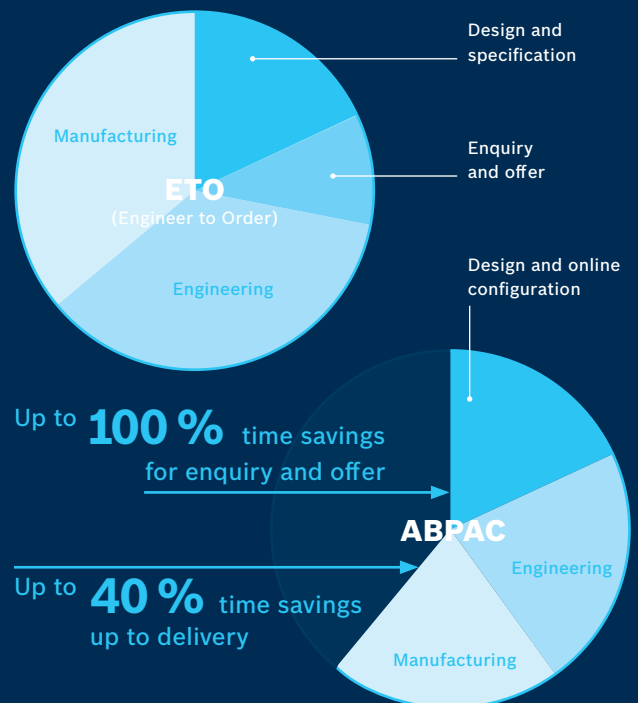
Design and specification

Enquiry and offer

Manufacturing

ETO
(Engineer to Order)

Engineering

Design and online configuration

Up to 100 % time savings for enquiry and offer

ABPAC

Engineering

Up to 40 % time savings up to delivery

Manufacturing